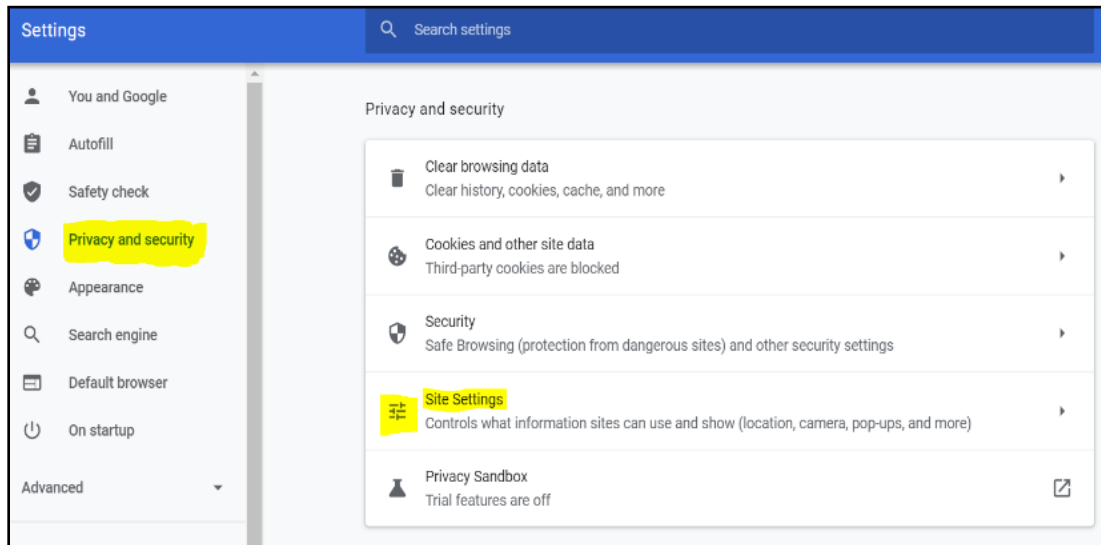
Settings

Search settings

You and Google

Autofill

Safety check

Privacy and security

Appearance

Search engine

Default browser

On startup

Advanced

Privacy and security

Clear browsing data
Clear history, cookies, cache, and more

Cookies and other site data
Third-party cookies are blocked

Security
Safe Browsing (protection from dangerous sites) and other security settings

Site Settings
Controls what information sites can use and show (location, camera, pop-ups, and more)

Privacy Sandbox
Trial features are off